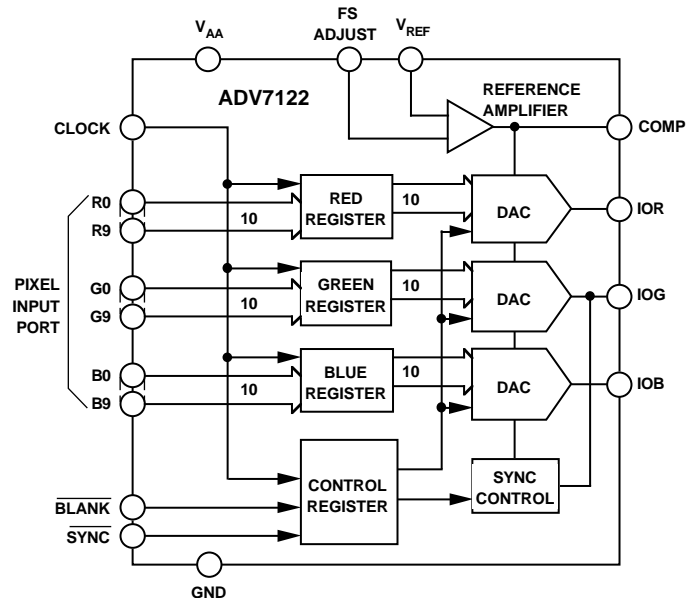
$V_{AA}$

FS ADJUST

$V_{REF}$

ADV7122

REFERENCE AMPLIFIER

CLOCK

COMP

R0

R9

10

RED REGISTER

10

DAC

IOR

PIXEL INPUT PORT

G0

G9

10

GREEN REGISTER

10

DAC

IOG

B0

B9

10

BLUE REGISTER

10

DAC

IOB

CONTROL REGISTER

SYNC CONTROL

$\overline{BLANK}$

$\overline{SYNC}$

GND